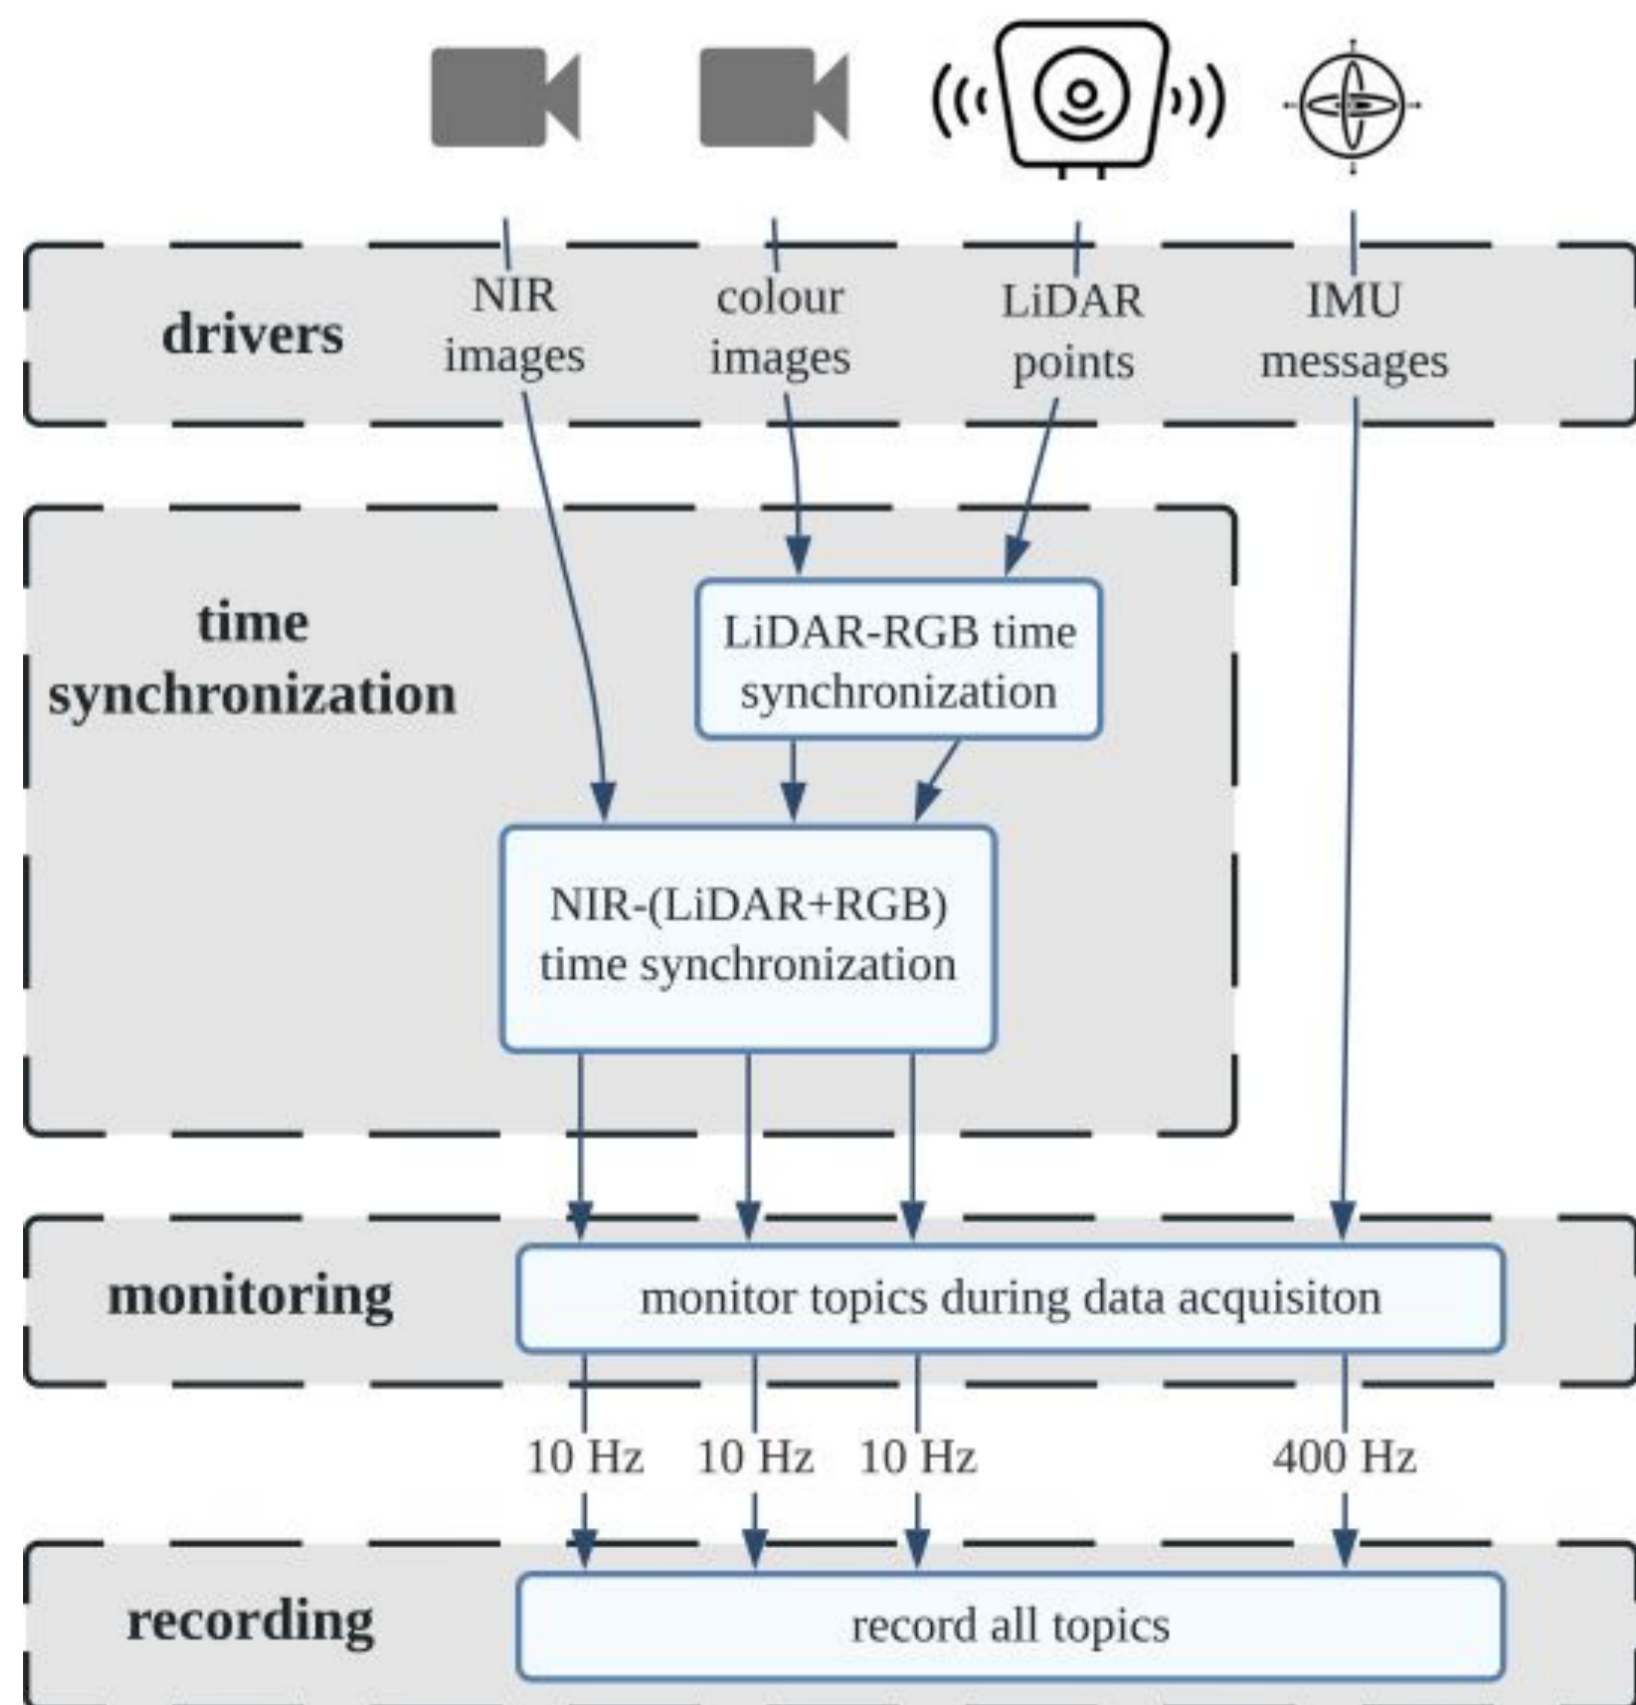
drivers

NIR images

colour images

LiDAR points

IMU messages

time synchronization

LiDAR-RGB time synchronization

NIR-(LiDAR+RGB) time synchronization

monitoring

monitor topics during data acquisiton

10 Hz

10 Hz

10 Hz

400 Hz

recording

record all topics